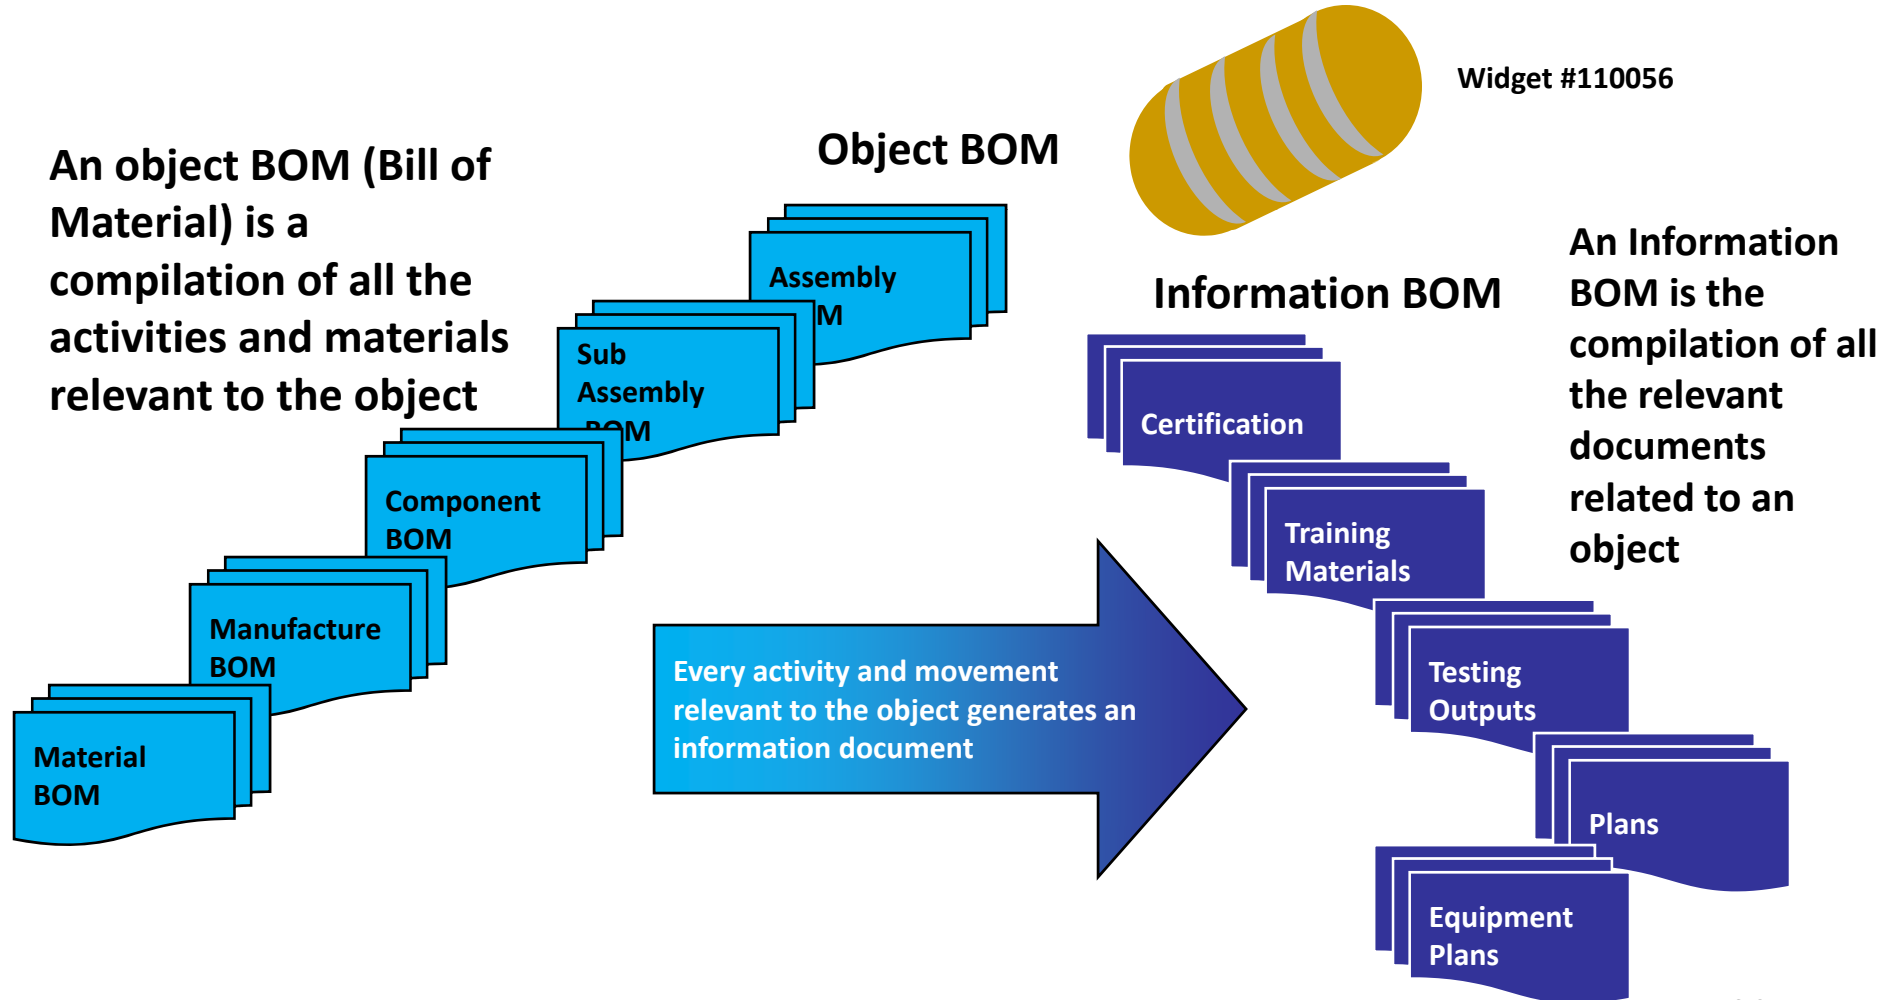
Widget #110056

An object BOM (Bill of Material) is a compilation of all the activities and materials relevant to the object

Object BOM

Assembly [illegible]M

Sub Assembly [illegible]M

Component BOM

Manufacture BOM

Material BOM

Information BOM

An Information BOM is the compilation of all the relevant documents related to an object

Certification

Training Materials

Testing Outputs

Plans

Equipment Plans

Every activity and movement relevant to the object generates an information document